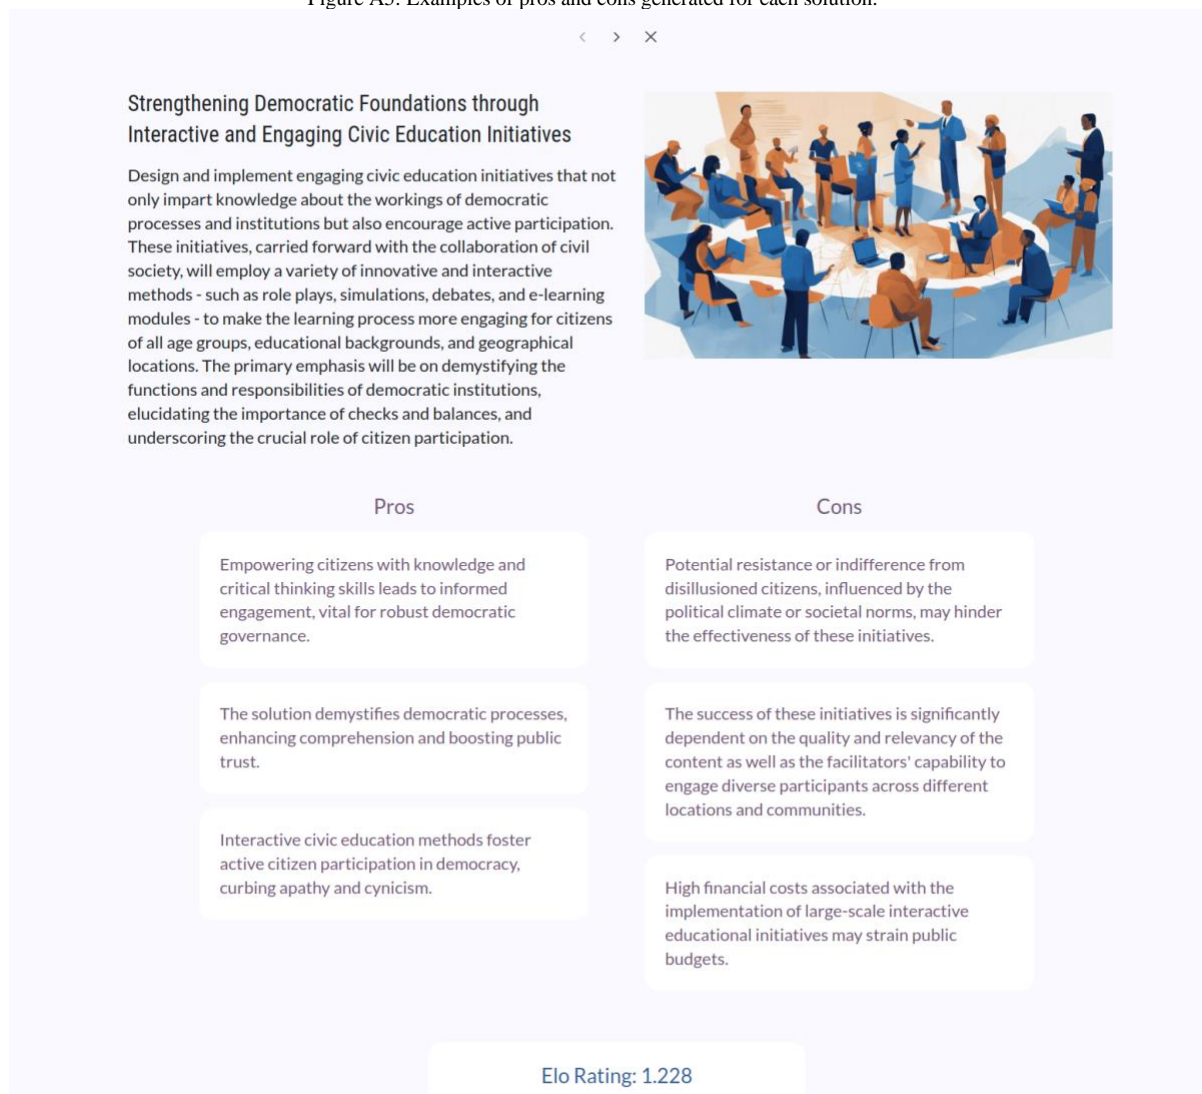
Figure A5: Examples of pros and cons generated for each solution.

‹ › ×

Strengthening Democratic Foundations through Interactive and Engaging Civic Education Initiatives

Design and implement engaging civic education initiatives that not only impart knowledge about the workings of democratic processes and institutions but also encourage active participation. These initiatives, carried forward with the collaboration of civil society, will employ a variety of innovative and interactive methods - such as role plays, simulations, debates, and e-learning modules - to make the learning process more engaging for citizens of all age groups, educational backgrounds, and geographical locations. The primary emphasis will be on demystifying the functions and responsibilities of democratic institutions, elucidating the importance of checks and balances, and underscoring the crucial role of citizen participation.

Pros

Empowering citizens with knowledge and critical thinking skills leads to informed engagement, vital for robust democratic governance.

The solution demystifies democratic processes, enhancing comprehension and boosting public trust.

Interactive civic education methods foster active citizen participation in democracy, curbing apathy and cynicism.

Cons

Potential resistance or indifference from disillusioned citizens, influenced by the political climate or societal norms, may hinder the effectiveness of these initiatives.

The success of these initiatives is significantly dependent on the quality and relevancy of the content as well as the facilitators' capability to engage diverse participants across different locations and communities.

High financial costs associated with the implementation of large-scale interactive educational initiatives may strain public budgets.

Elo Rating: 1.228